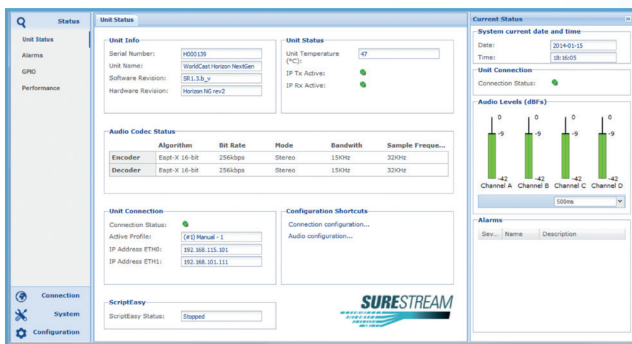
Status

Unit Status

Alarms

GPIO

Performance

Connection

System

Configuration

Unit Status

Unit Info

Serial Number: H000139

Unit Name: WorldCast Horizon NextGen

Software Revision: SR1.5.b_v

Hardware Revision: Horizon NG rev2

Unit Status

Unit Temperature (°C): 47

IP Tx Active:

IP Rx Active:

Audio Codec Status

| | Algorithm | Bit Rate | Mode | Bandwith | Sample Freque... |
|---|---|---|---|---|---|
| Encoder | Eapt-X 16-bit | 256kbps | Stereo | 15KHz | 32KHz |
| Decoder | Eapt-X 16-bit | 256kbps | Stereo | 15KHz | 32KHz |

Unit Connection

Connection Status:

Active Profile: (#1) Manual - 1

IP Address ETH0: 192.168.115.101

IP Address ETH1: 192.168.101.111

Configuration Shortcuts

Connection configuration...

Audio configuration...

ScriptEasy

ScriptEasy Status: Stopped

SURESTREAM

Current Status

System current date and time

Date: 2014-01-15

Time: 18:16:05

Unit Connection

Connection Status:

Audio Levels (dBFs)

0 0 0 0

-9 -9 -9 -9

-42 -42 -42 -42

Channel A Channel B Channel C Channel D

500ms

Alarms

Sev.. Name Description